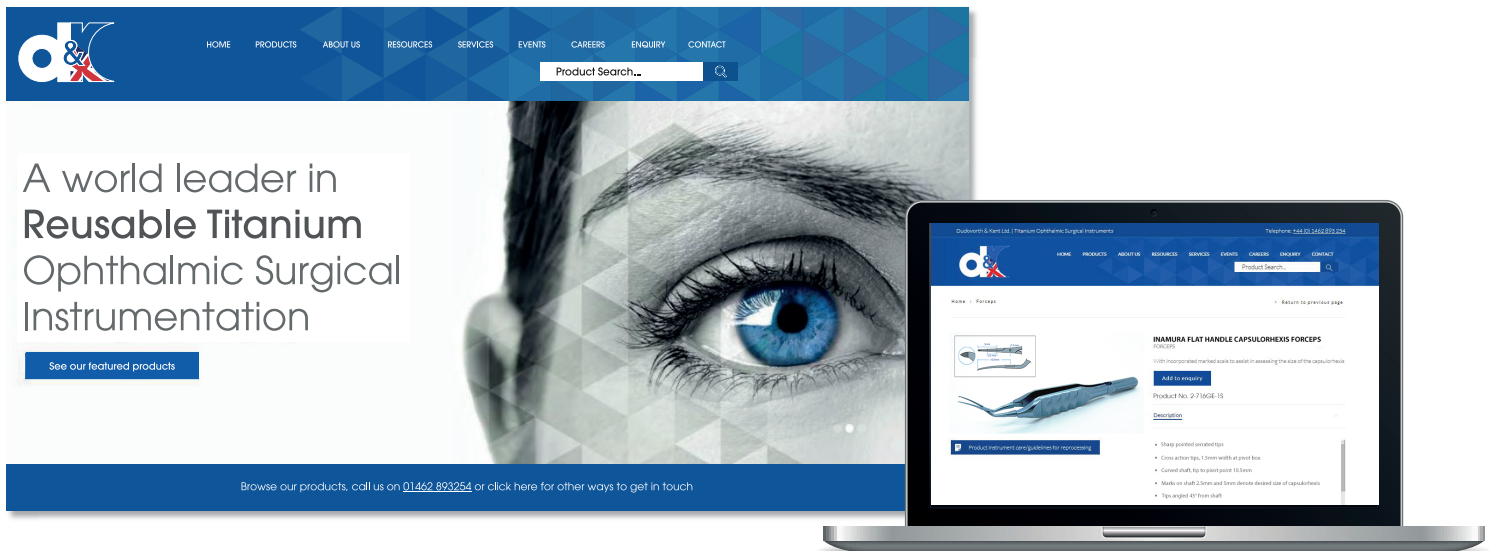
d&K

HOME PRODUCTS ABOUT US RESOURCES SERVICES EVENTS CAREERS ENQUIRY CONTACT

Product Search...

A world leader in
Reusable Titanium
Ophthalmic Surgical
Instrumentation

See our featured products

Browse our products, call us on 01462 893254 or click here for other ways to get in touch

Duckworth & Kent Ltd. | Titanium Ophthalmic Surgical Instruments

Telephone: +44 (0) 1462 893 254

d&K

HOME PRODUCTS ABOUT US RESOURCES SERVICES EVENTS CAREERS ENQUIRY CONTACT

Product Search...

Home > Forceps

> Return to previous page

INAMURA FLAT HANDLE CAPSULORHEXIS FORCEPS
FORCEPS

With incorporated marked scale to assist in assessing the size of the capsulorhexis

Add to enquiry

Product No. 2-716GE-1S

Description

Product instrument care/guidelines for reprocessing

• Sharp pointed serrated tips
• Cross action tips, 1.5mm width at pivot box
• Curved shaft, tip to pivot point 10.5mm
• Marks on shaft 2.5mm and 5mm denote desired size of capsulorhexis
• Tips angled 45° from shaft